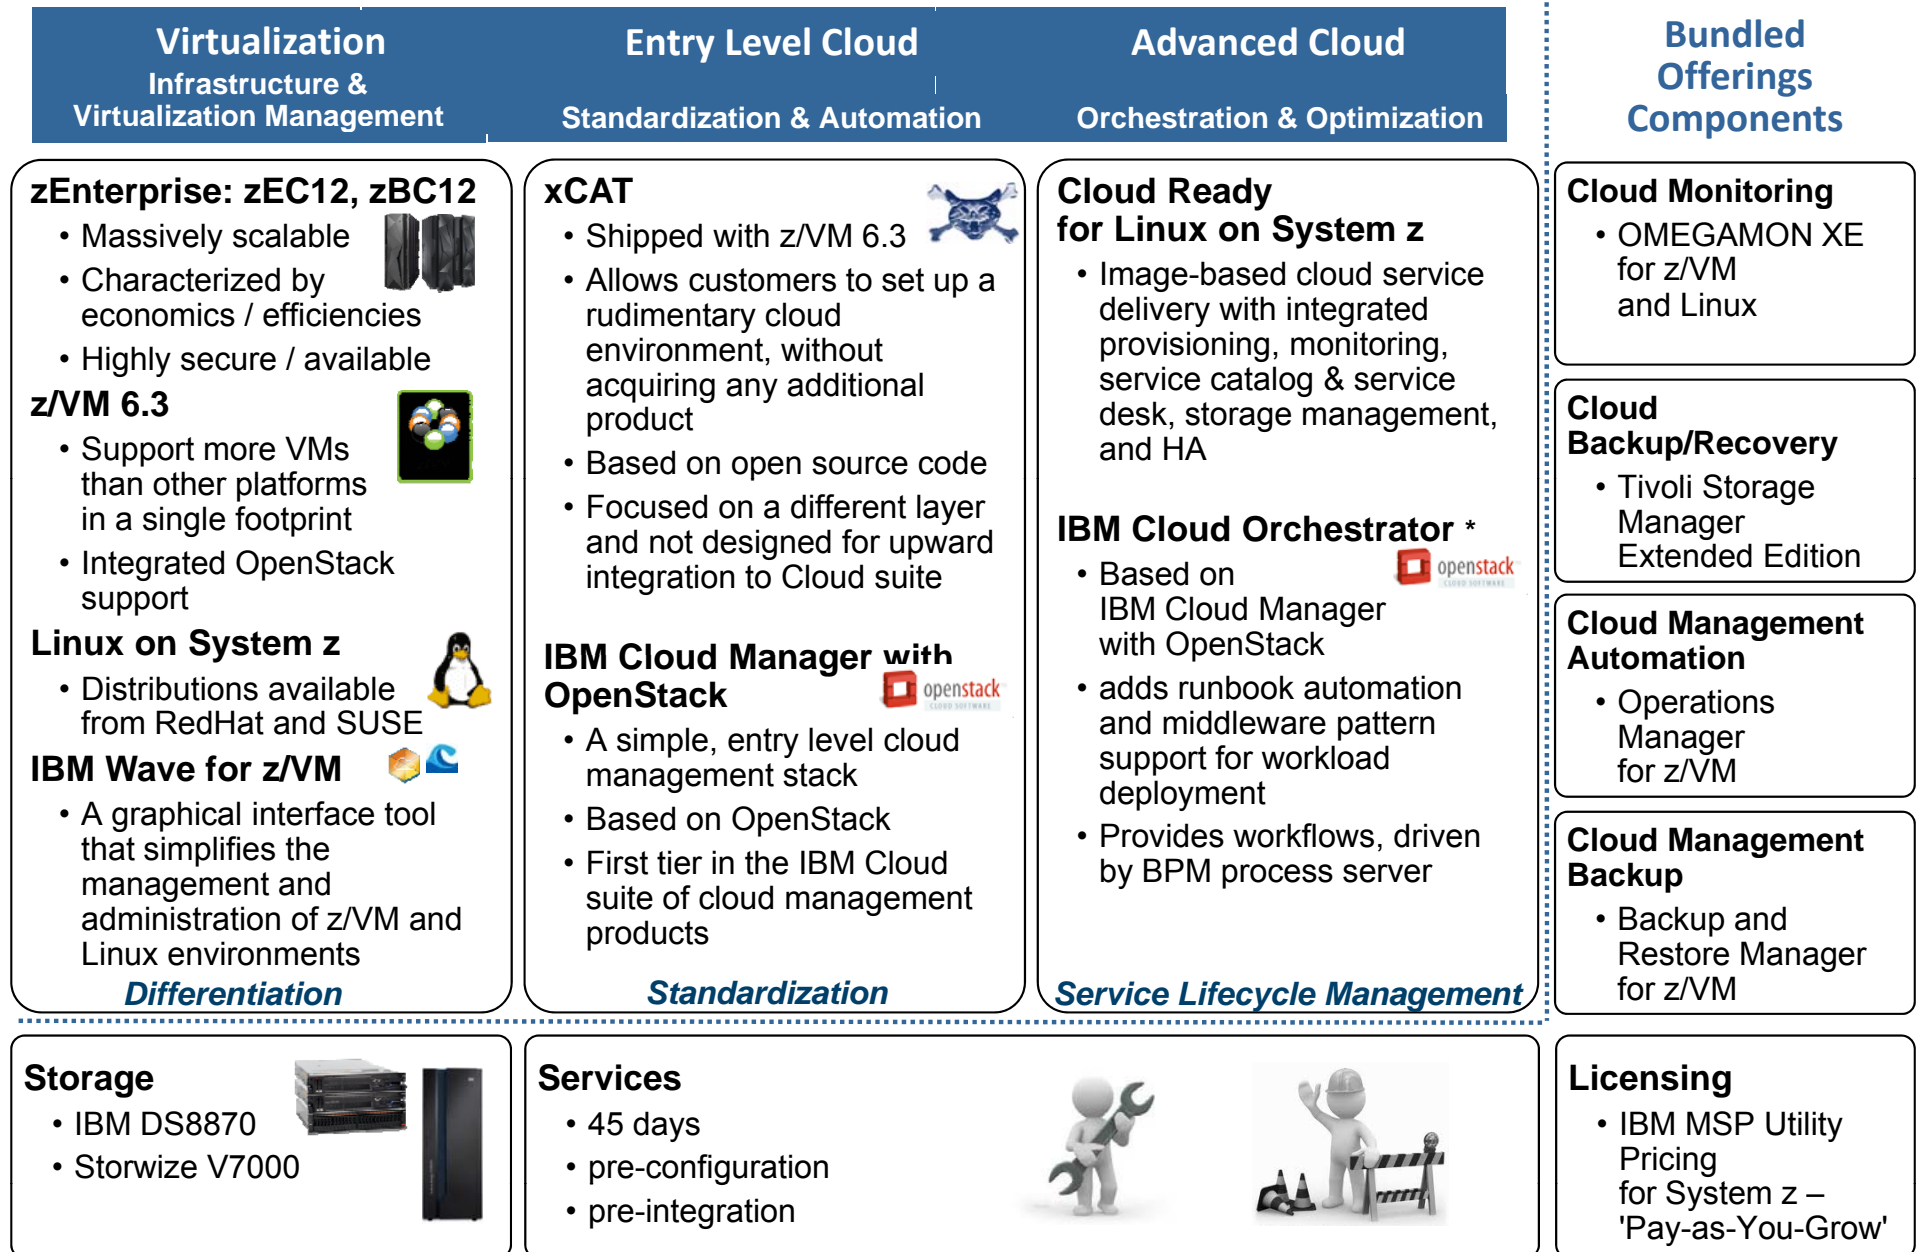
Virtualization
Infrastructure & Virtualization Management

Entry Level Cloud
Standardization & Automation

Advanced Cloud
Orchestration & Optimization

Bundled Offerings Components

zEnterprise: zEC12, zBC12
• Massively scalable
• Characterized by economics / efficiencies
• Highly secure / available

z/VM 6.3
• Support more VMs than other platforms in a single footprint
• Integrated OpenStack support

Linux on System z
• Distributions available from RedHat and SUSE

IBM Wave for z/VM
• A graphical interface tool that simplifies the management and administration of z/VM and Linux environments

Differentiation

xCAT
• Shipped with z/VM 6.3
• Allows customers to set up a rudimentary cloud environment, without acquiring any additional product
• Based on open source code
• Focused on a different layer and not designed for upward integration to Cloud suite

IBM Cloud Manager with OpenStack
openstack
• A simple, entry level cloud management stack
• Based on OpenStack
• First tier in the IBM Cloud suite of cloud management products

Standardization

Cloud Ready for Linux on System z
• Image-based cloud service delivery with integrated provisioning, monitoring, service catalog & service desk, storage management, and HA

IBM Cloud Orchestrator *
• Based on IBM Cloud Manager with OpenStack
openstack
• adds runbook automation and middleware pattern support for workload deployment
• Provides workflows, driven by BPM process server

Service Lifecycle Management

Cloud Monitoring
• OMEGAMON XE for z/VM and Linux

Cloud Backup/Recovery
• Tivoli Storage Manager Extended Edition

Cloud Management Automation
• Operations Manager for z/VM

Cloud Management Backup
• Backup and Restore Manager for z/VM

Storage
• IBM DS8870
• Storwize V7000

Services
• 45 days
• pre-configuration
• pre-integration

Licensing
• IBM MSP Utility Pricing for System z – 'Pay-as-You-Grow'